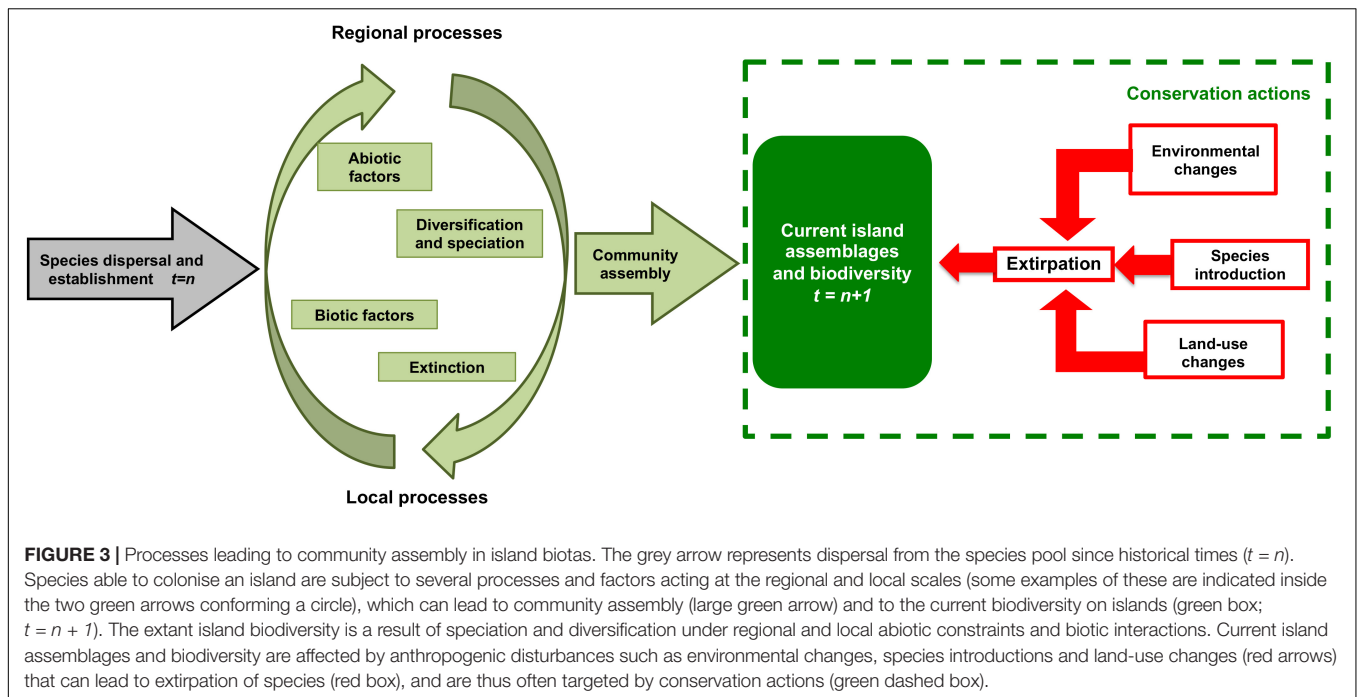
Regional processes

Abiotic factors

Diversification and speciation

Biotic factors

Extinction

Local processes

Species dispersal and establishment $t=n$

Community assembly

Conservation actions

Current island assemblages and biodiversity $t = n+1$

Extirpation

Environmental changes

Species introduction

Land-use changes

**FIGURE 3 |** Processes leading to community assembly in island biotas. The grey arrow represents dispersal from the species pool since historical times ($t = n$). Species able to colonise an island are subject to several processes and factors acting at the regional and local scales (some examples of these are indicated inside the two green arrows conforming a circle), which can lead to community assembly (large green arrow) and to the current biodiversity on islands (green box; $t = n + 1$). The extant island biodiversity is a result of speciation and diversification under regional and local abiotic constraints and biotic interactions. Current island assemblages and biodiversity are affected by anthropogenic disturbances such as environmental changes, species introductions and land-use changes (red arrows) that can lead to extirpation of species (red box), and are thus often targeted by conservation actions (green dashed box).